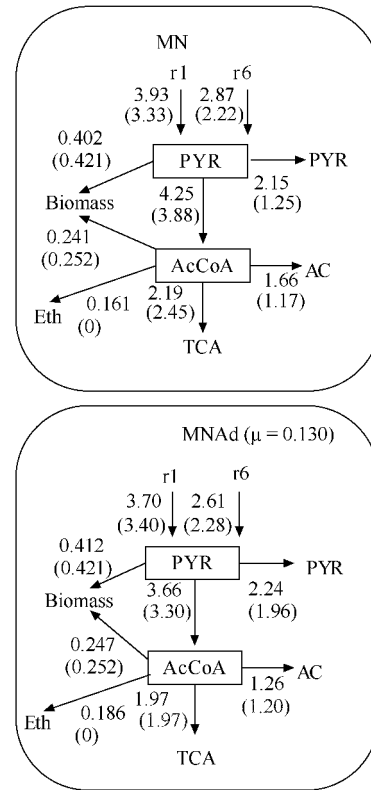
MN

r1
3.93
(3.33)

r6
2.87
(2.22)

0.402
(0.421)

PYR

PYR

2.15
(1.25)

Biomass

4.25
(3.88)

0.241
(0.252)

AcCoA

1.66
(1.17)

AC

Eth

0.161
(0)

2.19
(2.45)

TCA

MNAd ($\mu = 0.130$)

r1
3.70
(3.40)

r6
2.61
(2.28)

0.412
(0.421)

PYR

PYR

Biomass

3.66
(3.30)

2.24
(1.96)

0.247
(0.252)

AcCoA

AC

1.26
(1.20)

Eth

0.186
(0)

1.97
(1.97)

TCA